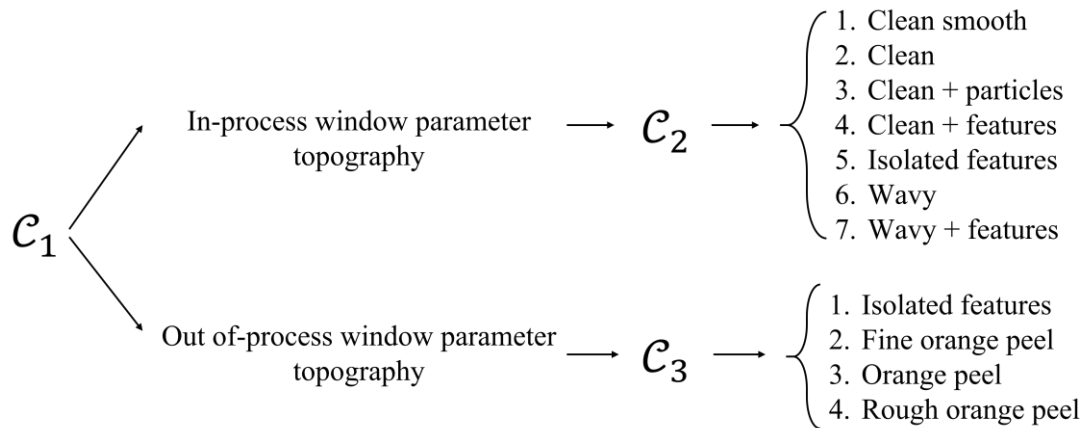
$\mathcal{C}_1$

In-process window parameter topography

$\mathcal{C}_2$

1. Clean smooth
2. Clean
3. Clean + particles
4. Clean + features
5. Isolated features
6. Wavy
7. Wavy + features

Out of-process window parameter topography

$\mathcal{C}_3$

1. Isolated features
2. Fine orange peel
3. Orange peel
4. Rough orange peel